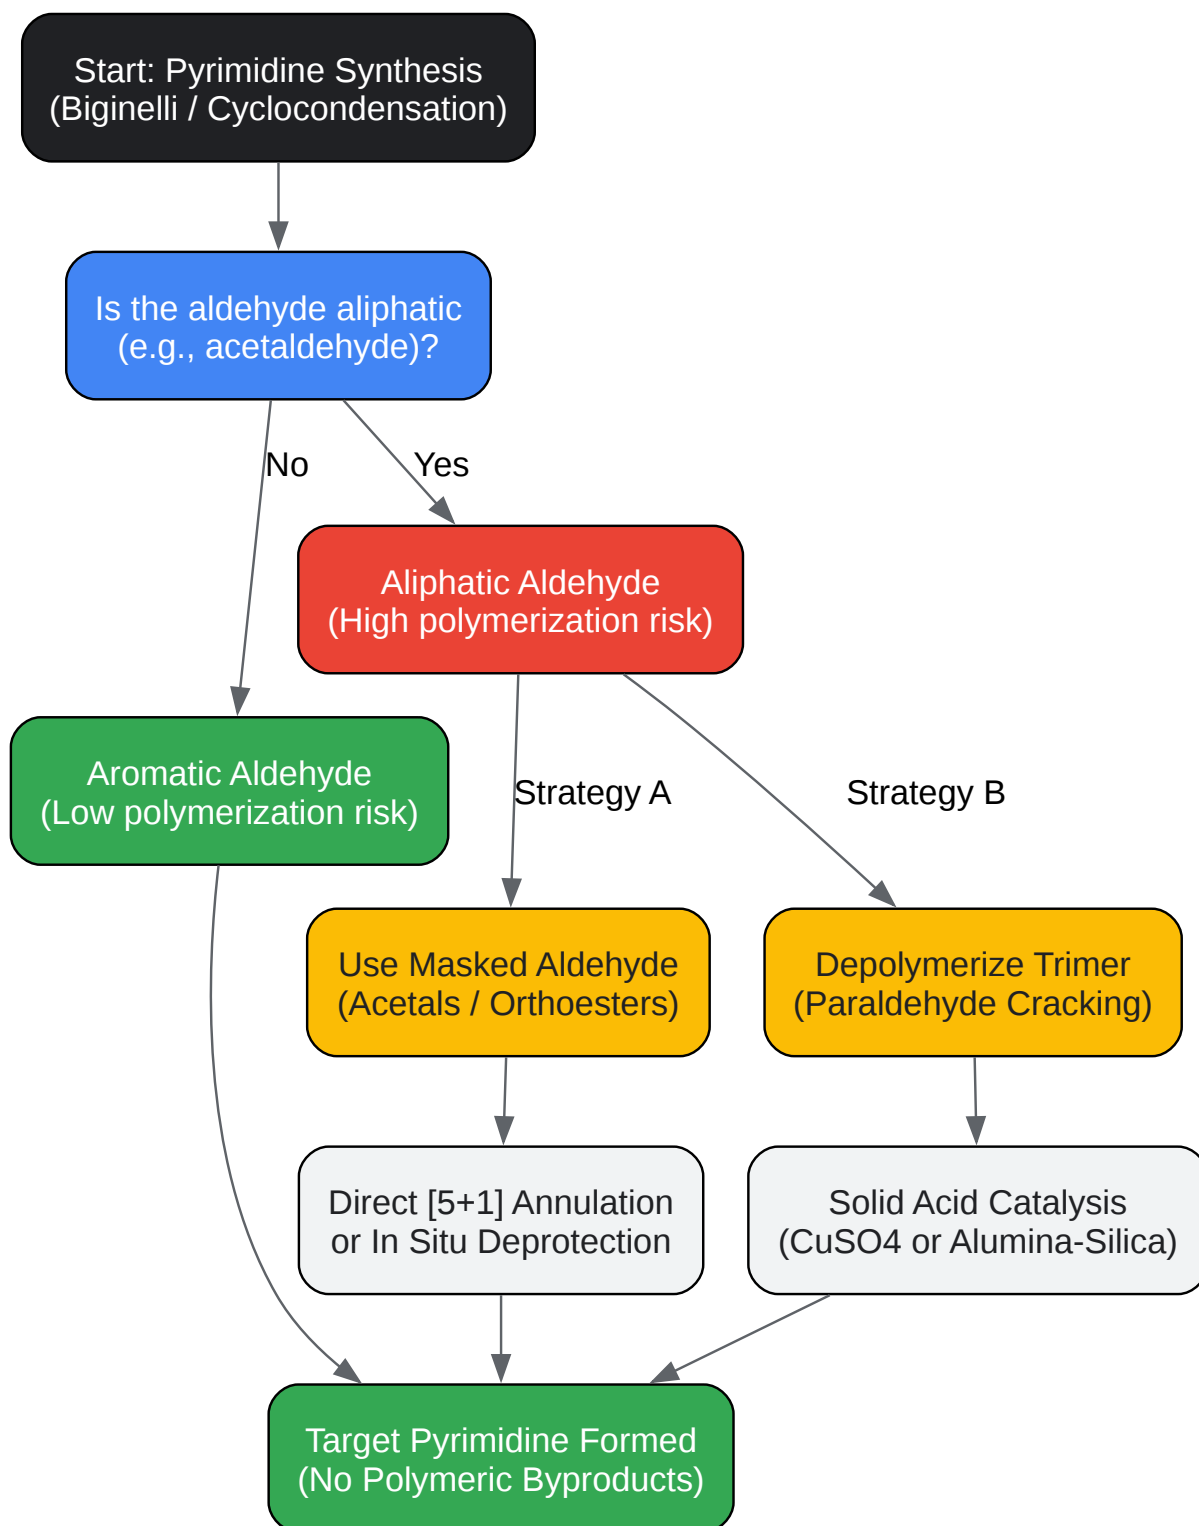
Start: Pyrimidine Synthesis
(Biginelli / Cyclocondensation)

Is the aldehyde aliphatic
(e.g., acetaldehyde)?

No

Yes

Aliphatic Aldehyde
(High polymerization risk)

Aromatic Aldehyde
(Low polymerization risk)

Strategy A

Strategy B

Use Masked Aldehyde
(Acetals / Orthoesters)

Depolymerize Trimer
(Paraldehyde Cracking)

Direct [5+1] Annulation
or In Situ Deprotection

Solid Acid Catalysis
(CuSO4 or Alumina-Silica)

Target Pyrimidine Formed
(No Polymeric Byproducts)